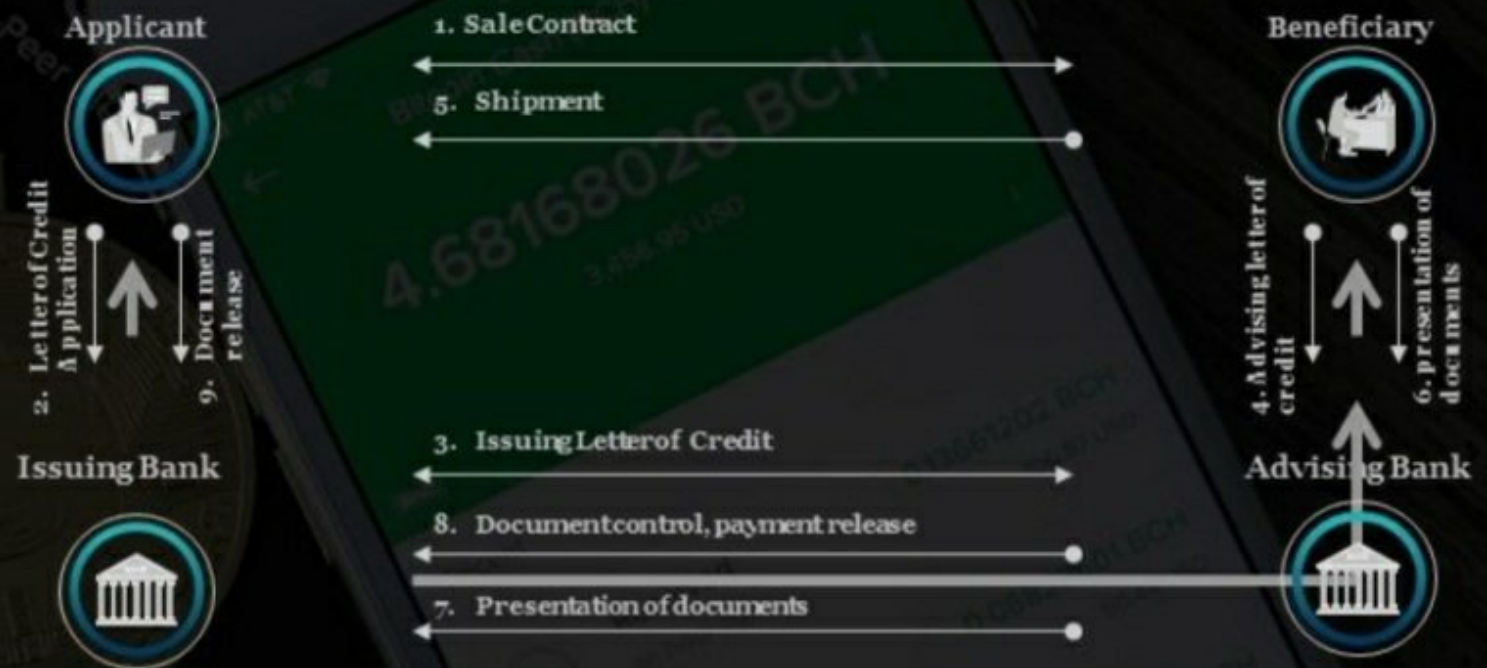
Applicant

1. Sale Contract

Beneficiary

5. Shipment

4.68168026 BCH

2. Letter of Credit Application

9. Document release

4. Advising letter of credit

6. presentation of documents

Issuing Bank

3. Issuing Letter of Credit

Advising Bank

8. Document control, payment release

7. Presentation of documents